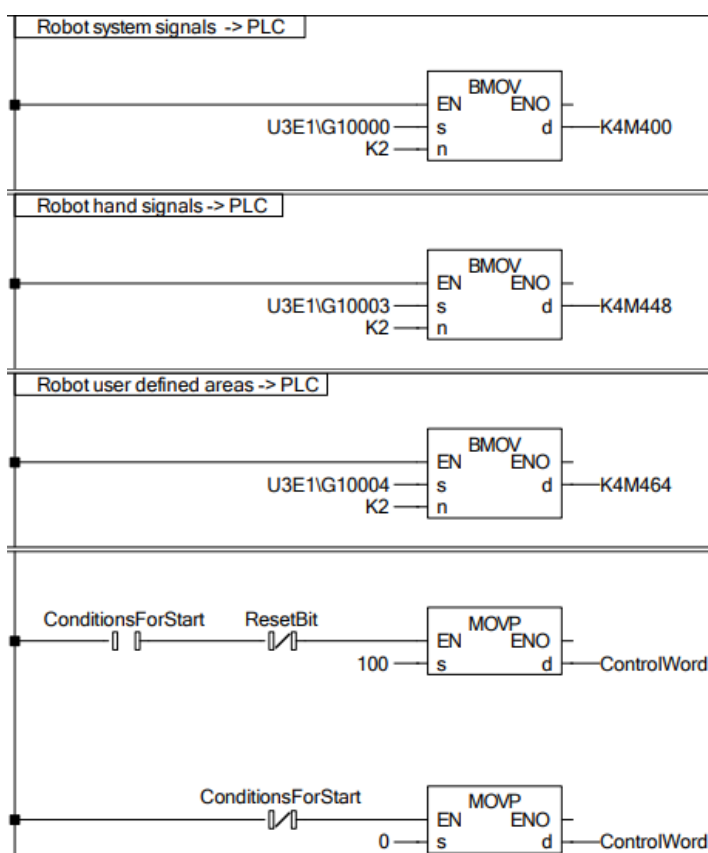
Robot system signals -> PLC

BMOV
EN ENO
U3E1\G10000 s d K4M400
K2 n

Robot hand signals -> PLC

BMOV
EN ENO
U3E1\G10003 s d K4M448
K2 n

Robot user defined areas -> PLC

BMOV
EN ENO
U3E1\G10004 s d K4M464
K2 n

ConditionsForStart ResetBit
MOVP
EN ENO
100 s d ControlWord

ConditionsForStart
MOVP
EN ENO
0 s d ControlWord